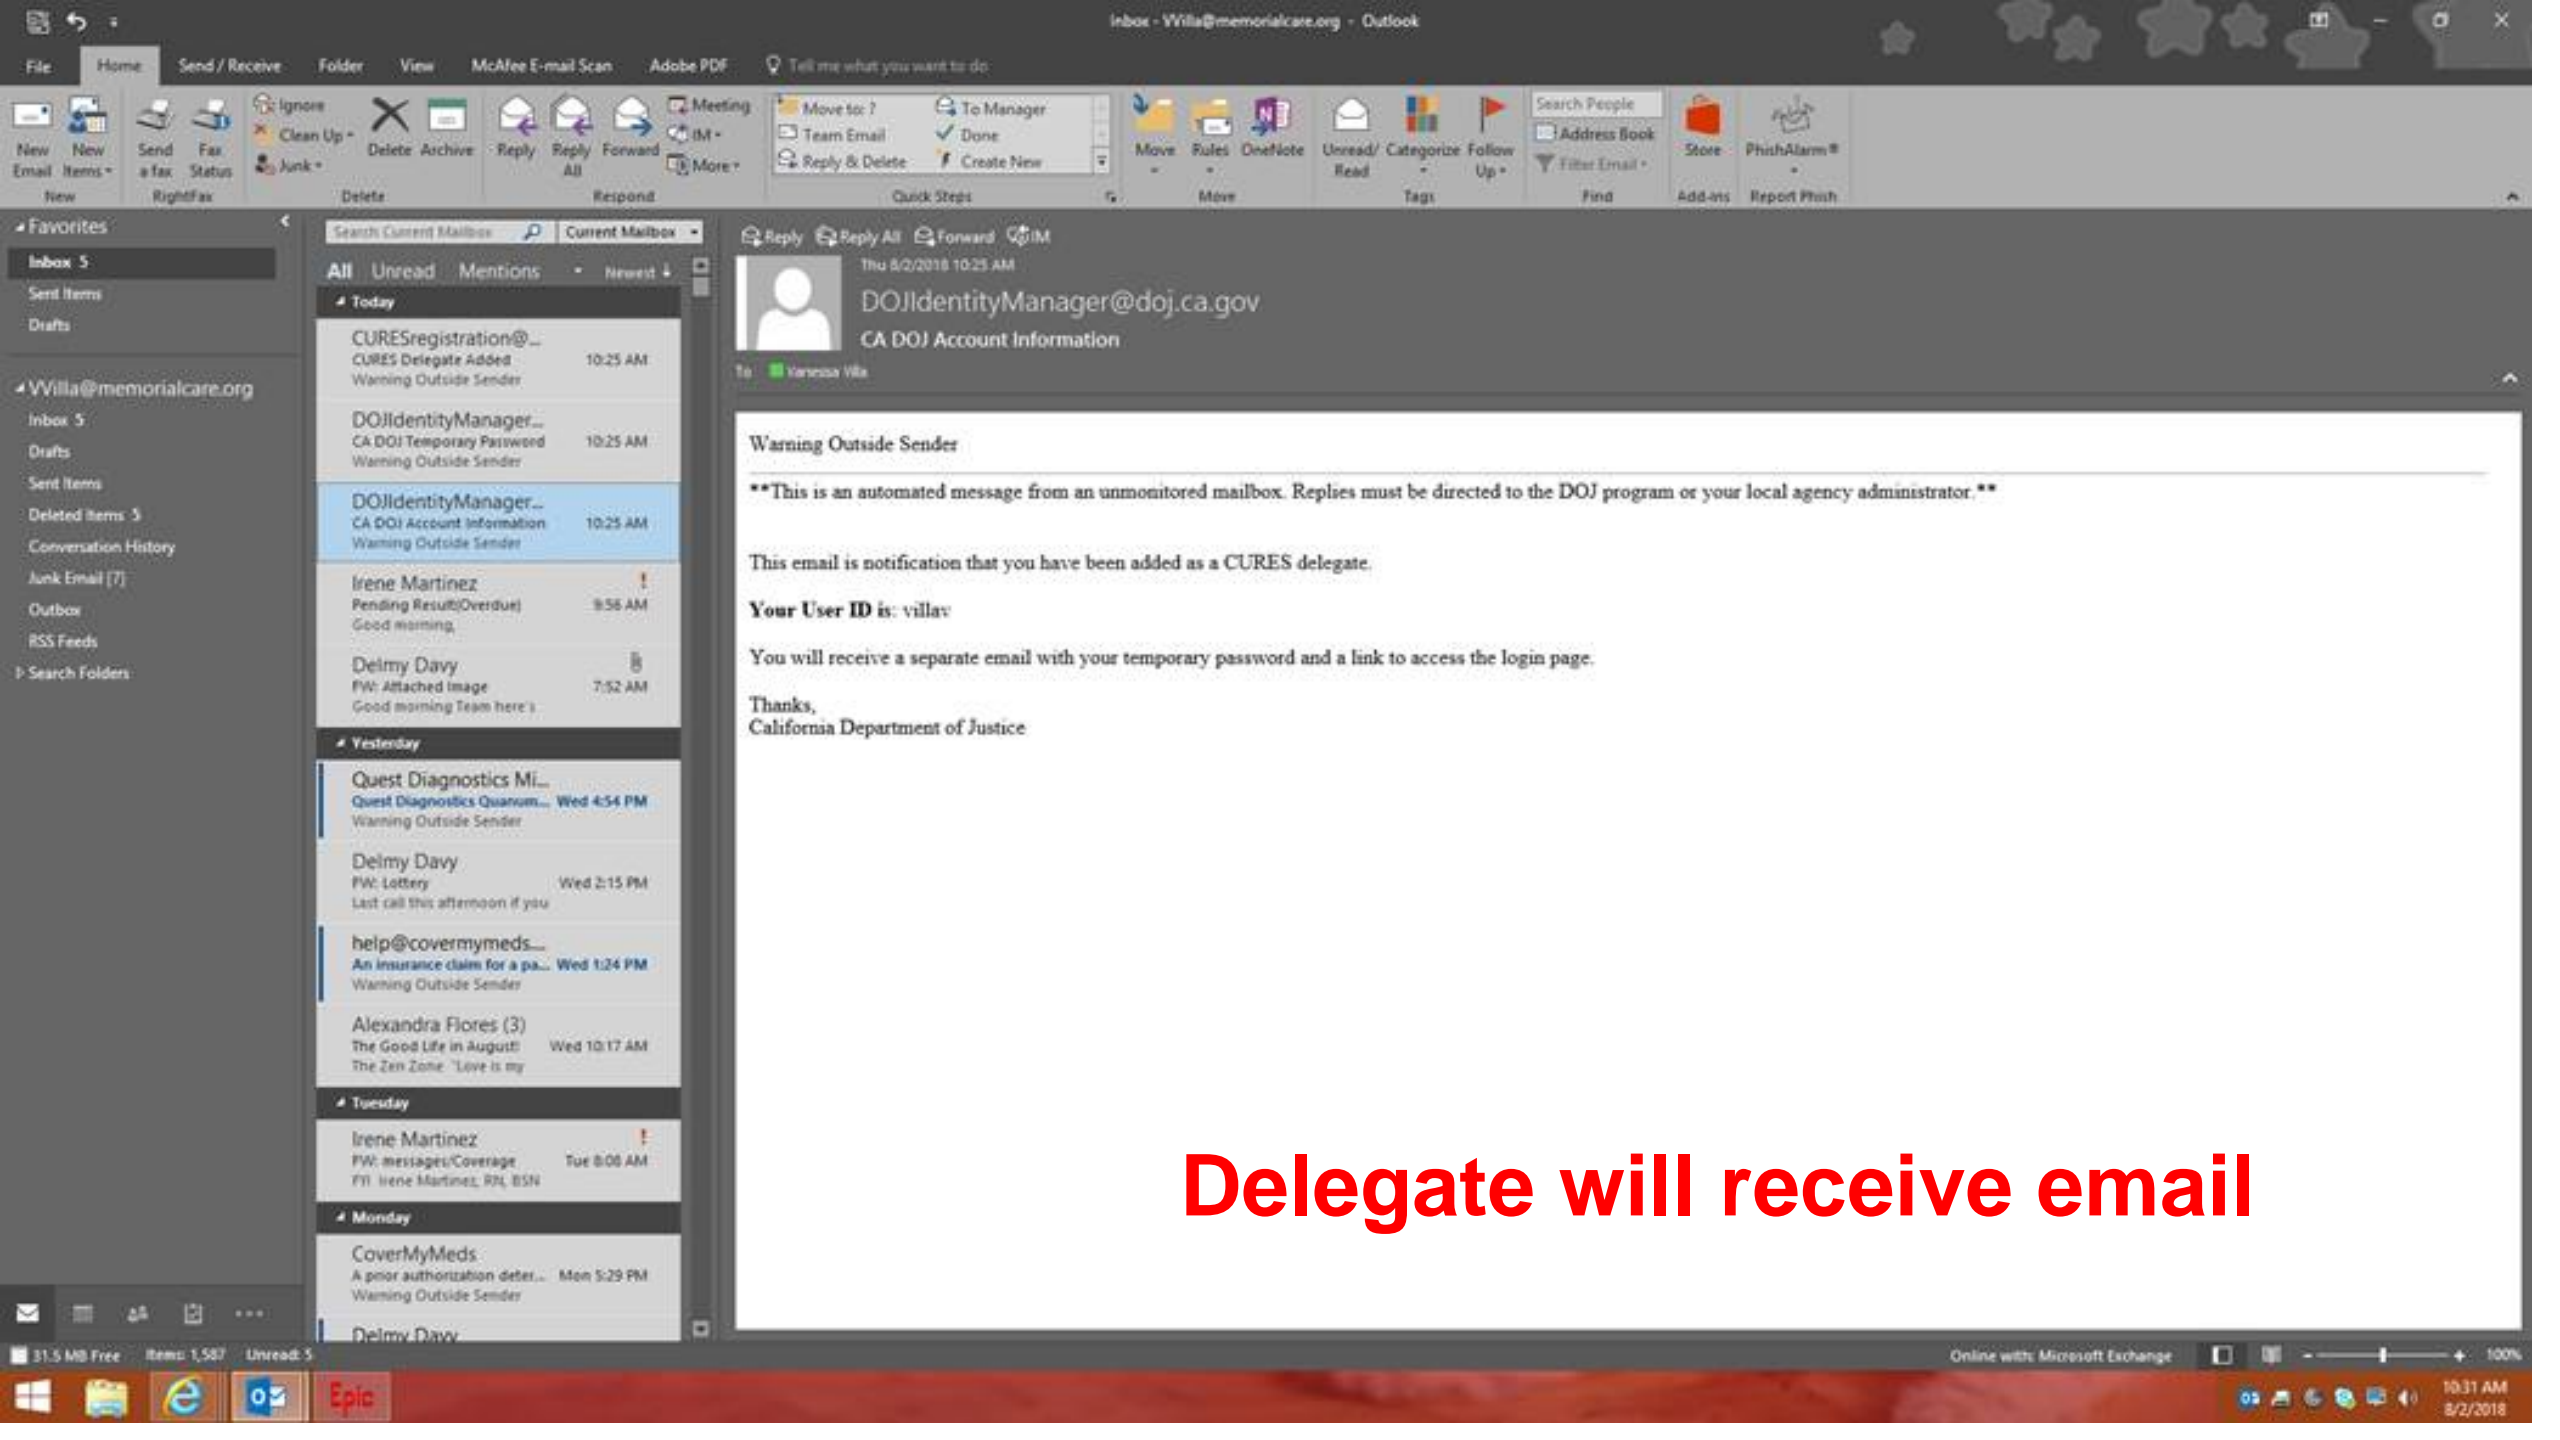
Inbox - VVilla@memorialcare.org - Outlook

File Home Send / Receive Folder View McAfee E-mail Scan Adobe PDF Tell me what you want to do

New Email New Items New Send a fax Fax Status RightFax Ignore Clean Up Junk Delete Archive Delete Reply Reply All Forward Meeting IM More Respond Move to: ? Team Email Reply & Delete To Manager Done Create New Quick Steps Move Rules OneNote Move Unread/ Read Categorize Follow Up Tags Search People Address Book Filter Email Find Store Add-ins PhishAlarm Report Phish

Favorites
Inbox 5
Sent Items
Drafts

VVilla@memorialcare.org
Inbox 5
Drafts
Sent Items
Deleted Items 5
Conversation History
Junk Email [7]
Outbox
RSS Feeds
Search Folders

Search Current Mailbox Current Mailbox
All Unread Mentions Newest

Today
CURESregistration@... CURES Delegate Added 10:25 AM Warning Outside Sender
DOJIdentityManager... CA DOJ Temporary Password 10:25 AM Warning Outside Sender
DOJIdentityManager... CA DOJ Account Information 10:25 AM Warning Outside Sender
Irene Martinez Pending Result(Overdue) 9:56 AM Good morning,
Delmy Davy FW: Attached Image 7:52 AM Good morning Team here's
Yesterday
Quest Diagnostics Mi... Quest Diagnostics Quanum... Wed 4:54 PM Warning Outside Sender
Delmy Davy FW: Lottery Wed 2:15 PM Last call this afternoon if you
help@covermymeds... An insurance claim for a pa... Wed 1:24 PM Warning Outside Sender
Alexandra Flores (3) The Good Life in August! Wed 10:17 AM The Zen Zone "Love is my
Tuesday
Irene Martinez FW: messages/Coverage Tue 8:08 AM FYI Irene Martinez, RN, BSN
Monday
CoverMyMeds A prior authorization deter... Mon 5:29 PM Warning Outside Sender
Delmy Davy

Reply Reply All Forward IM
Thu 8/2/2018 10:25 AM
DOJIdentityManager@doj.ca.gov
CA DOJ Account Information
To Vanessa Villa

Warning Outside Sender

**This is an automated message from an unmonitored mailbox. Replies must be directed to the DOJ program or your local agency administrator.**

This email is notification that you have been added as a CURES delegate.

Your User ID is: villav

You will receive a separate email with your temporary password and a link to access the login page.

Thanks,
California Department of Justice

Delegate will receive email

31.5 MB Free Items: 1,587 Unread: 5 Online with: Microsoft Exchange 100%
Epic 10:31 AM 8/2/2018